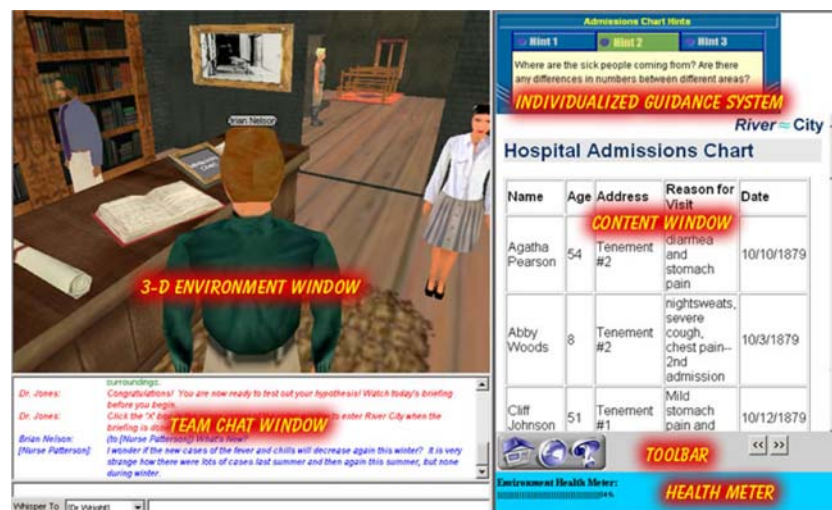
Brian Nelson

3-D ENVIRONMENT WINDOW

surroundings.

Dr. Jones: Congratulations! You are now ready to test out your hypothesis! Watch today's briefing before you begin.

Dr. Jones: Click the 'X' b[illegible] to enter River City when the briefing is do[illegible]

Brian Nelson: (to [Nurse Patterson]) What's new?

[Nurse Patterson]: I wonder if the new cases of the fever and chills will decrease again this winter? It is very strange how there were lots of cases last summer and then again this summer, but none during winter.

TEAM CHAT WINDOW

Whisper To [Dr Wright]

Admissions Chart Hints

Hint 1 | Hint 2 | Hint 3

Where are the sick people coming from? Are there any differences in numbers between different areas?

INDIVIDUALIZED GUIDANCE SYSTEM

River City

Hospital Admissions Chart

CONTENT WINDOW

| Name | Age | Address | Reason for Visit | Date |
|---|---|---|---|---|
| Agatha Pearson | 54 | Tenement #2 | diarrhea and stomach pain | 10/10/1879 |
| Abby Woods | 8 | Tenement #2 | nightsweats, severe cough, chest pain--2nd admission | 10/3/1879 |
| Cliff Johnson | 51 | Tenement #1 | Mild stomach pain and | 10/12/1879 |

TOOLBAR

<< >>

Environment Health Meter:

HEALTH METER